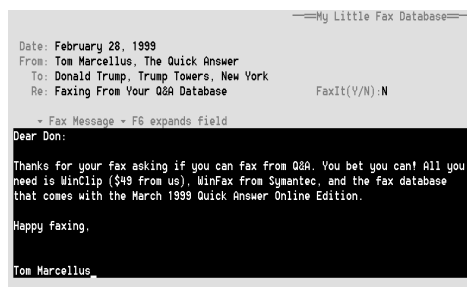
—=My Little Fax Database=—

Date: February 28, 1999
From: Tom Marcellus, The Quick Answer
To: Donald Trump, Trump Towers, New York
Re: Faxing From Your Q&A Database FaxIt(Y/N):N

▾ Fax Message ▾ F6 expands field

Dear Don:

Thanks for your fax asking if you can fax from Q&A. You bet you can! All you need is WinClip ($49 from us), WinFax from Symantec, and the fax database that comes with the March 1999 Quick Answer Online Edition.

Happy faxing,

Tom Marcellus_